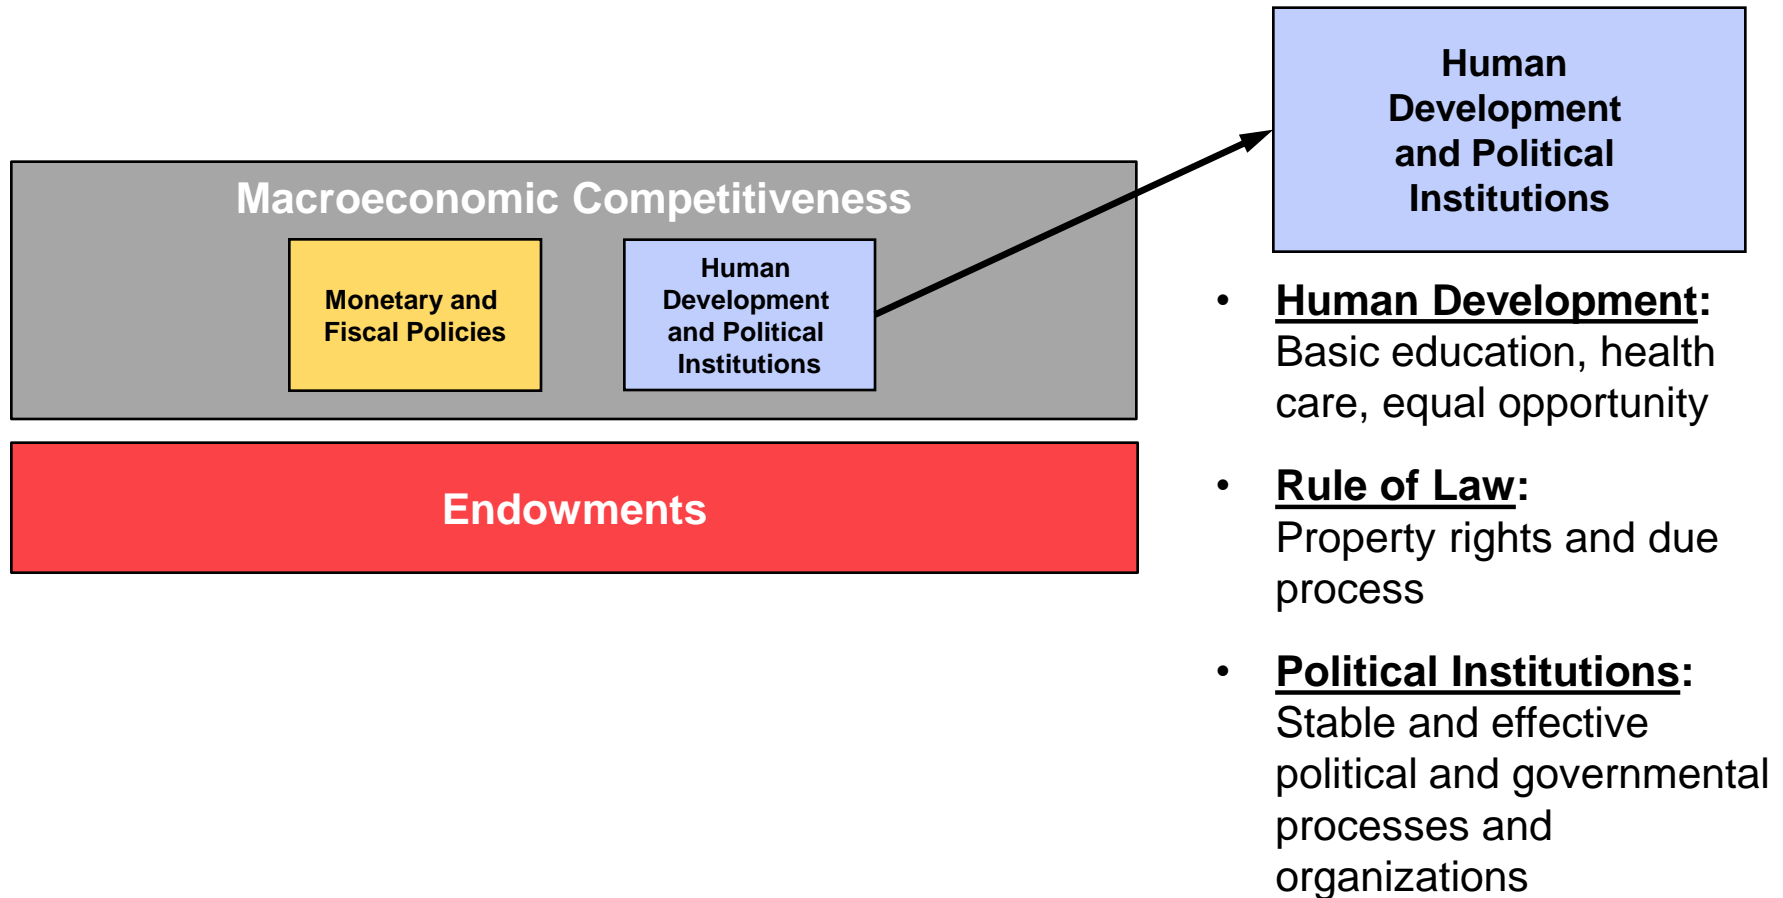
Macroeconomic Competitiveness

Monetary and Fiscal Policies

Human Development and Political Institutions

Endowments

Human Development and Political Institutions

• Human Development: Basic education, health care, equal opportunity

• Rule of Law: Property rights and due process

• Political Institutions: Stable and effective political and governmental processes and organizations